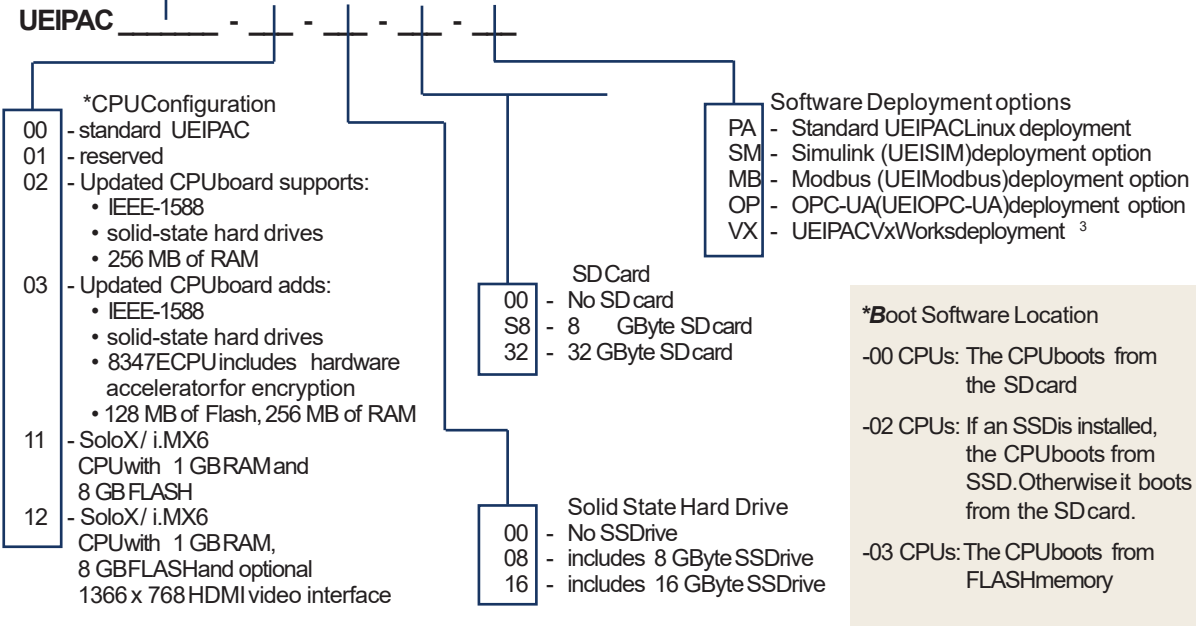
UEIPAC ______ - __ - __ - __ - __

*CPUConfiguration
00 - standard UEIPAC
01 - reserved
02 - Updated CPUboard supports:
• IEEE-1588
• solid-state hard drives
• 256 MB of RAM
03 - Updated CPUboard adds:
• IEEE-1588
• solid-state hard drives
• 8347ECPUincludes hardware acceleratorfor encryption
• 128 MB of Flash, 256 MB of RAM
11 - SoloX/ i.MX6 CPUwith 1 GBRAMand 8 GBFLASH
12 - SoloX/ i.MX6 CPUwith 1 GBRAM, 8 GBFLASHand optional 1366 x 768HDMIvideo interface

SDCard
00 - No SDcard
S8 - 8 GByte SDcard
32 - 32 GByte SDcard

Solid State Hard Drive
00 - No SSDrive
08 - includes 8 GByteSSDrive
16 - includes 16 GByteSSDrive

Software Deployment options
PA - Standard UEIPACLinux deployment
SM - Simulink (UEISIM)deployment option
MB - Modbus (UEIModbus)deployment option
OP - OPC-UA(UEIOPC-UA)deployment option
VX - UEIPACVxWorksdeployment $^3$

*Boot Software Location

-00 CPUs: The CPUboots from the SDcard

-02 CPUs: If an SSDis installed, the CPUboots from SSD.Otherwise it boots from the SDcard.

-03 CPUs: The CPUboots from FLASHmemory